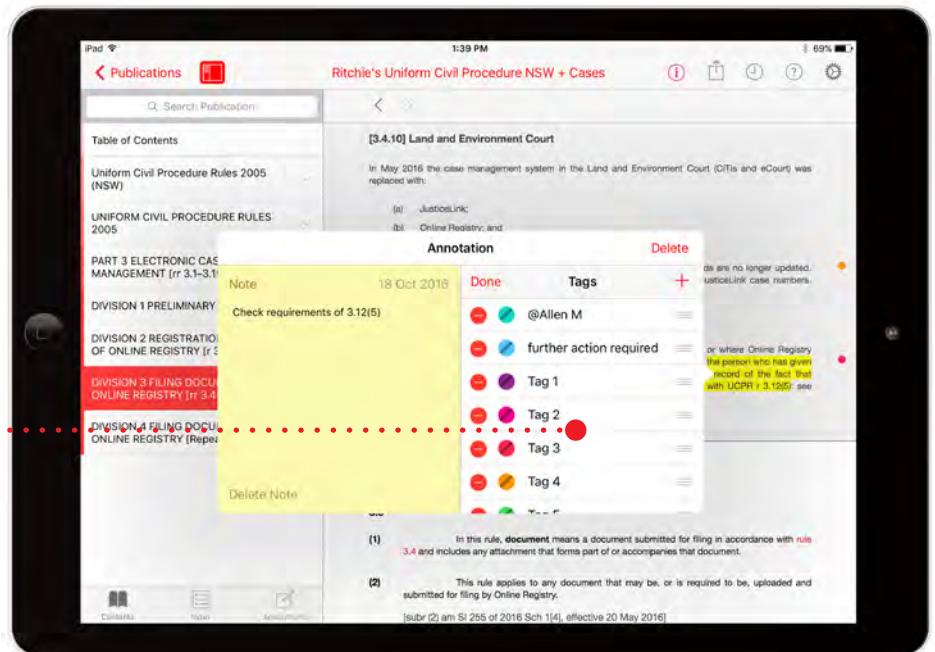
iPad
1:39 PM
69%

Publications
Ritchie's Uniform Civil Procedure NSW + Cases

Search Publication

Table of Contents

Uniform Civil Procedure Rules 2005 (NSW)

UNIFORM CIVIL PROCEDURE RULES 2005

PART 3 ELECTRONIC CAS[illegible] MANAGEMENT [rr 3.1–3.1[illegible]

DIVISION 1 PRELIMINARY

DIVISION 2 REGISTRATIO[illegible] OF ONLINE REGISTRY [r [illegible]

DIVISION 3 FILING DOCU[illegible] ONLINE REGISTRY [rr 3.4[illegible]

DIVISION 4 FILING DOCU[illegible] ONLINE REGISTRY [Repe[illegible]

Contents
Notes
Annotations

[3.4.10] Land and Environment Court

In May 2016 the case management system in the Land and Environment Court (CITis and eCourt) was replaced with:

(a) JusticeLink;

(b) Online Registry; and

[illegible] are no longer updated. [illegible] JusticeLink case numbers.

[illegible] or where Online Registry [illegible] the person who has given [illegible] record of the fact that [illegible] with UCPR r 3.12(5): see

Annotation
Delete

Note
18 Oct 2016
Check requirements of 3.12(5)

Delete Note

Done
Tags
+

@Allen M
further action required
Tag 1
Tag 2
Tag 3
Tag 4

(1) In this rule, document means a document submitted for filing in accordance with rule 3.4 and includes any attachment that forms part of or accompanies that document.

(2) This rule applies to any document that may be, or is required to be, uploaded and submitted for filing by Online Registry.

[subr (2) am SI 255 of 2016 Sch 1[4], effective 20 May 2016]